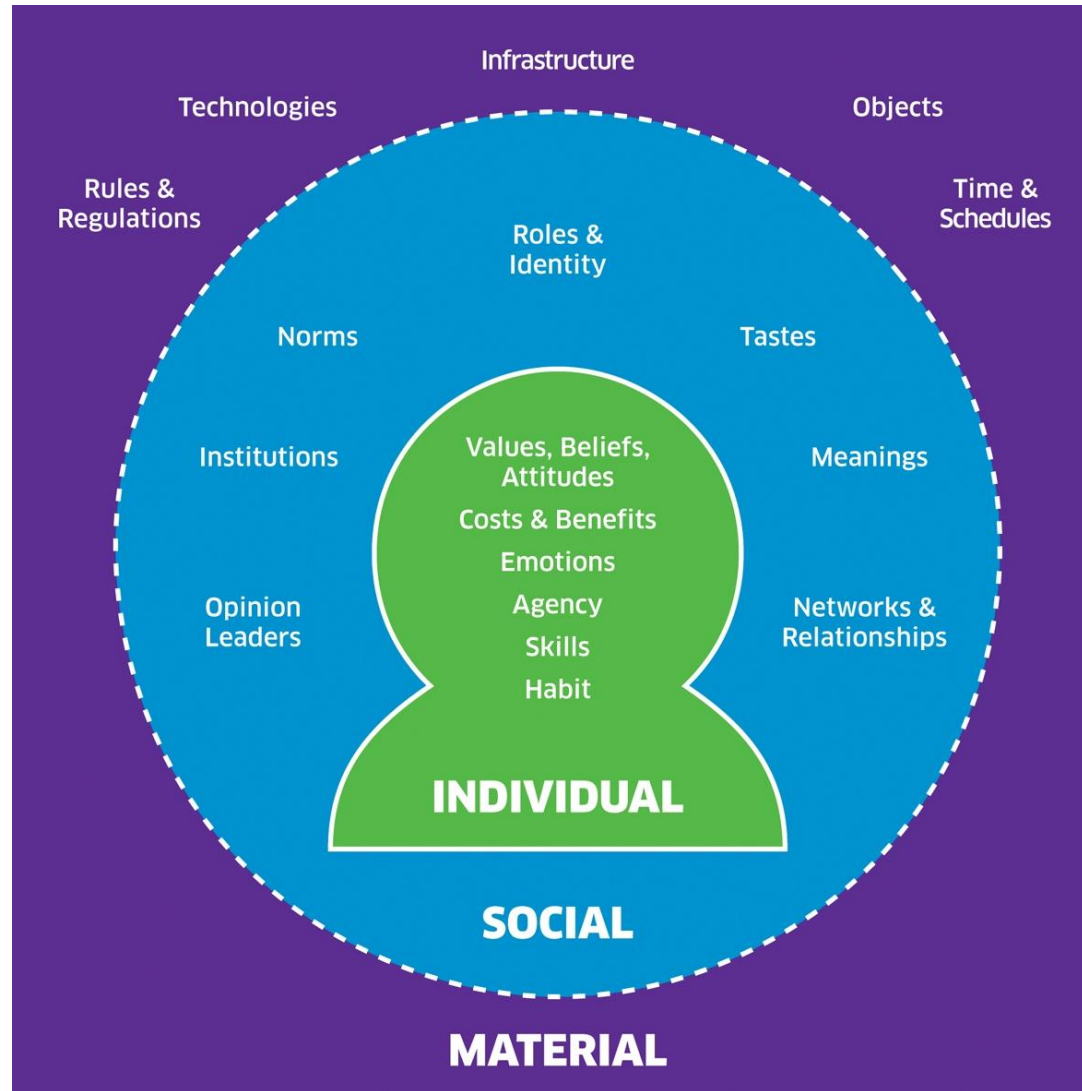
Infrastructure

Technologies

Objects

Rules & Regulations

Time & Schedules

Roles & Identity

Norms

Tastes

Institutions

Meanings

Values, Beliefs, Attitudes

Costs & Benefits

Emotions

Agency

Skills

Habit

Opinion Leaders

Networks & Relationships

INDIVIDUAL

SOCIAL

MATERIAL